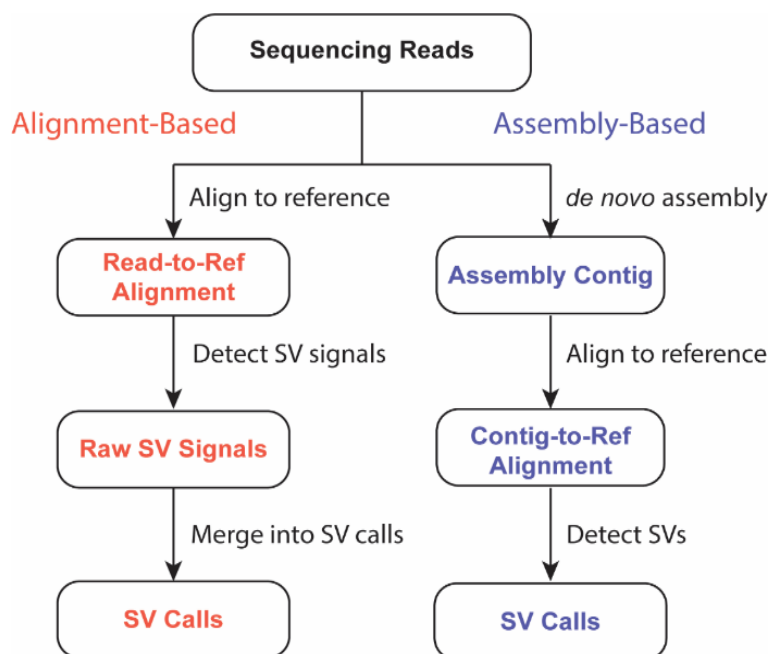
Sequencing Reads

Alignment-Based

Assembly-Based

Align to reference

Read-to-Ref Alignment

Detect SV signals

Raw SV Signals

Merge into SV calls

SV Calls

de novo assembly

Assembly Contig

Align to reference

Contig-to-Ref Alignment

Detect SVs

SV Calls